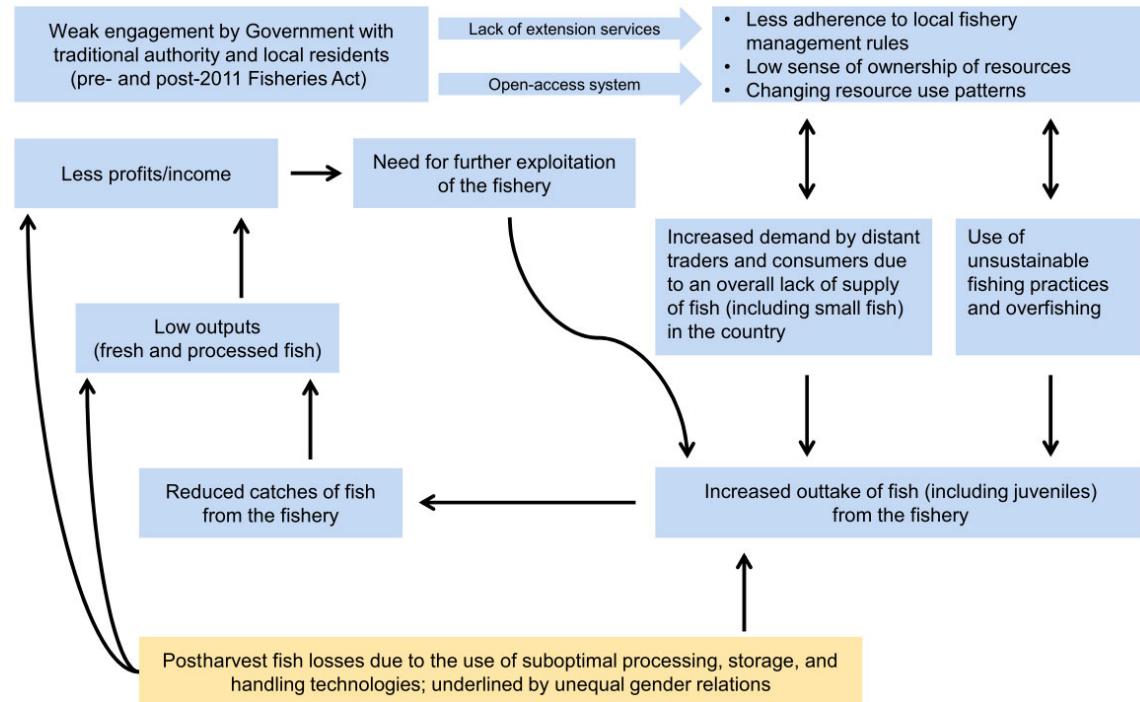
Weak engagement by Government with traditional authority and local residents (pre- and post-2011 Fisheries Act)

Lack of extension services

Open-access system

• Less adherence to local fishery management rules
• Low sense of ownership of resources
• Changing resource use patterns

Less profits/income

Need for further exploitation of the fishery

Increased demand by distant traders and consumers due to an overall lack of supply of fish (including small fish) in the country

Use of unsustainable fishing practices and overfishing

Low outputs (fresh and processed fish)

Reduced catches of fish from the fishery

Increased outtake of fish (including juveniles) from the fishery

Postharvest fish losses due to the use of suboptimal processing, storage, and handling technologies; underlined by unequal gender relations